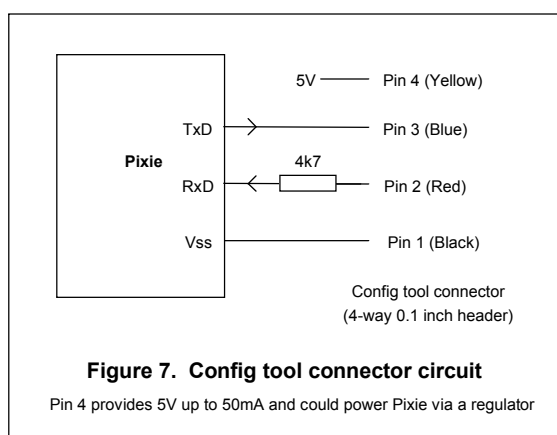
5V Pin 4 (Yellow)

TxD Pin 3 (Blue)

Pixie

4k7

RxD Pin 2 (Red)

Vss Pin 1 (Black)

Config tool connector (4-way 0.1 inch header)

**Figure 7. Config tool connector circuit**

Pin 4 provides 5V up to 50mA and could power Pixie via a regulator